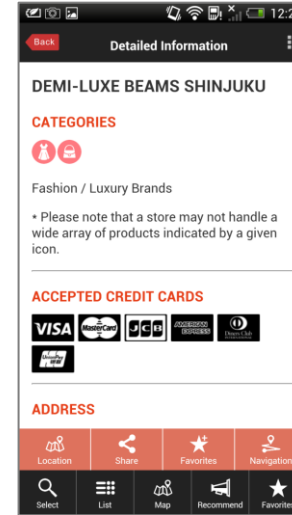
12:2

Back

Detailed Information

DEMI-LUXE BEAMS SHINJUKU

CATEGORIES

Fashion / Luxury Brands

• Please note that a store may not handle a wide array of products indicated by a given icon.

ACCEPTED CREDIT CARDS

VISA MasterCard JCB AMERICAN EXPRESS Diners Club UnionPay

ADDRESS

Location Share Favorites Navigation

Select List Map Recommend Favorites